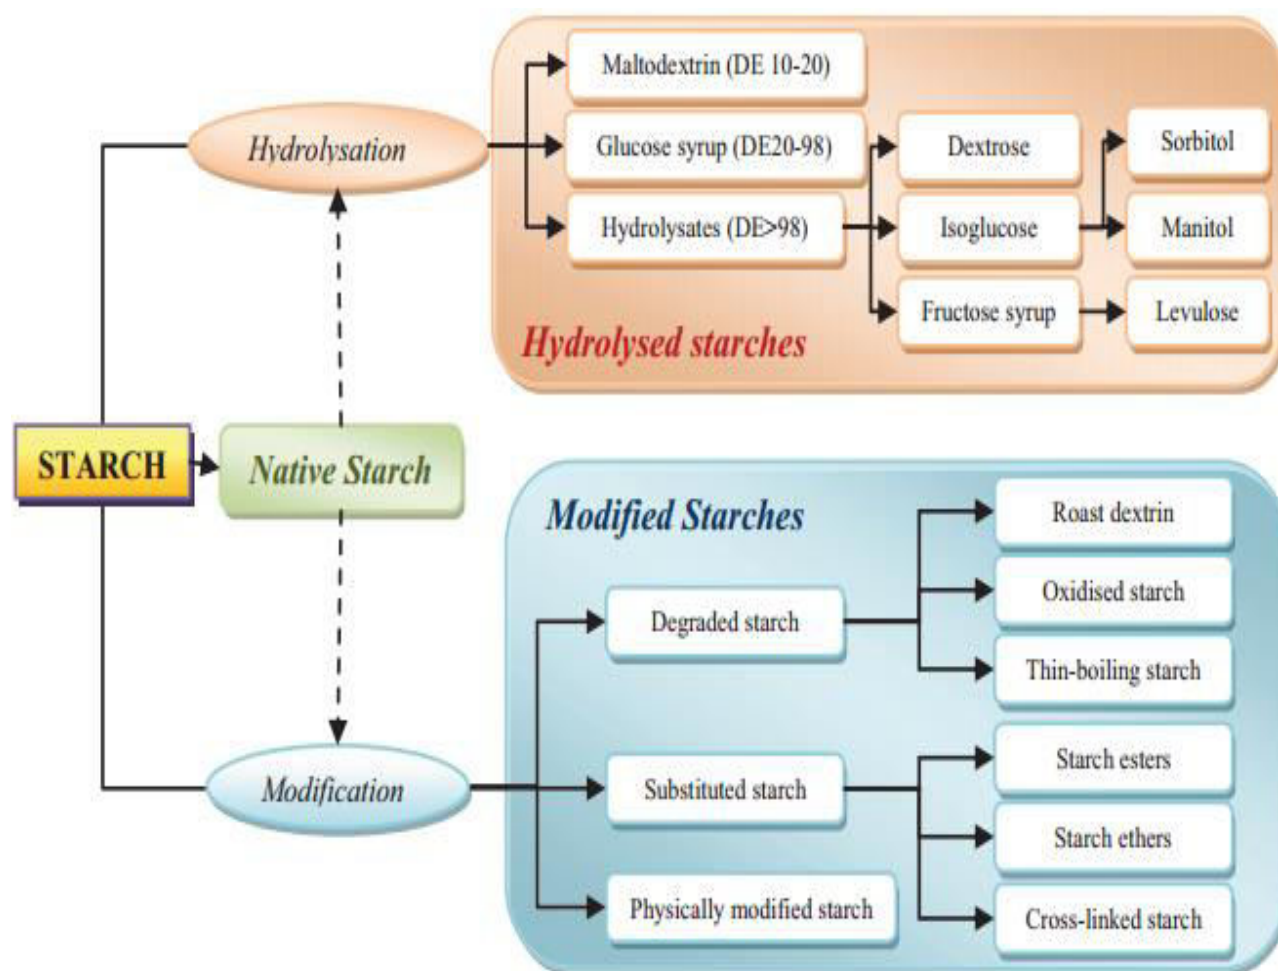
Hydrolysation

Maltodextrin (DE 10-20)

Glucose syrup (DE20-98)

Hydrolysates (DE>98)

Dextrose

Isoglucose

Fructose syrup

Sorbitol

Manitol

Levulose

Hydrolysed starches

STARCH

Native Starch

Modified Starches

Degraded starch

Roast dextrin

Oxidised starch

Thin-boiling starch

Modification

Substituted starch

Starch esters

Starch ethers

Cross-linked starch

Physically modified starch